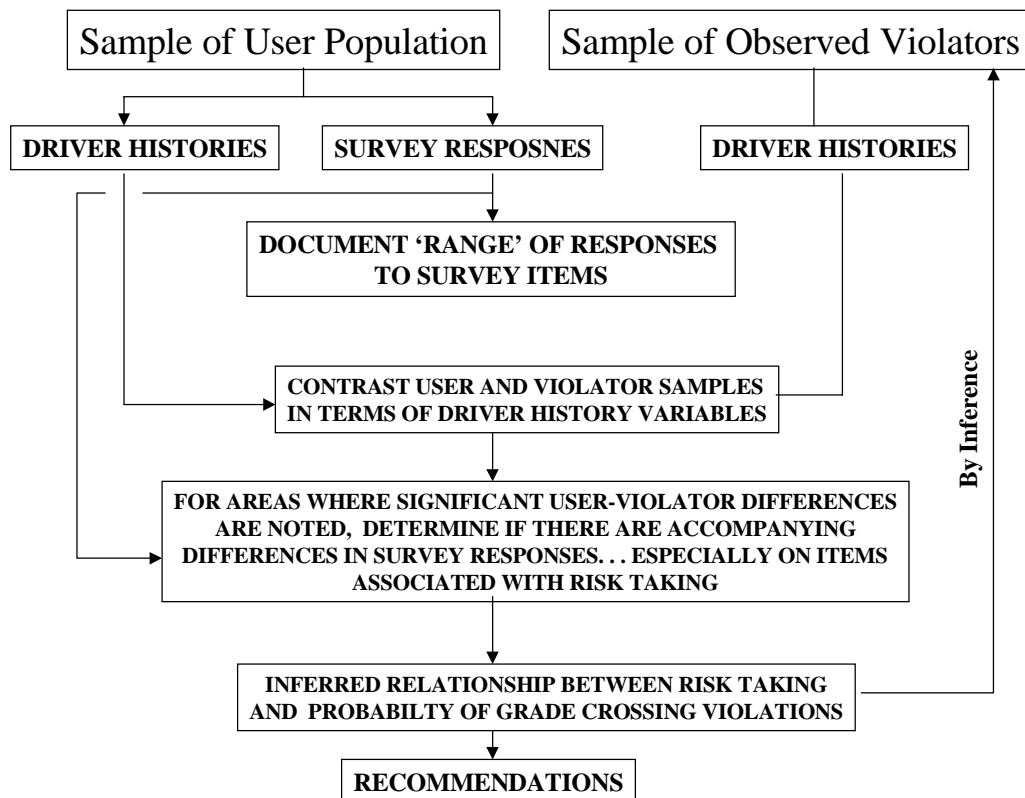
Sample of User Population

Sample of Observed Violators

DRIVER HISTORIES

SURVEY RESPOSNES

DRIVER HISTORIES

DOCUMENT 'RANGE' OF RESPONSES TO SURVEY ITEMS

CONTRAST USER AND VIOLATOR SAMPLES IN TERMS OF DRIVER HISTORY VARIABLES

By Inference

FOR AREAS WHERE SIGNIFICANT USER-VIOLATOR DIFFERENCES ARE NOTED, DETERMINE IF THERE ARE ACCOMPANYING DIFFERENCES IN SURVEY RESPONSES. . . ESPECIALLY ON ITEMS ASSOCIATED WITH RISK TAKING

INFERRED RELATIONSHIP BETWEEN RISK TAKING AND PROBABILTY OF GRADE CROSSING VIOLATIONS

RECOMMENDATIONS